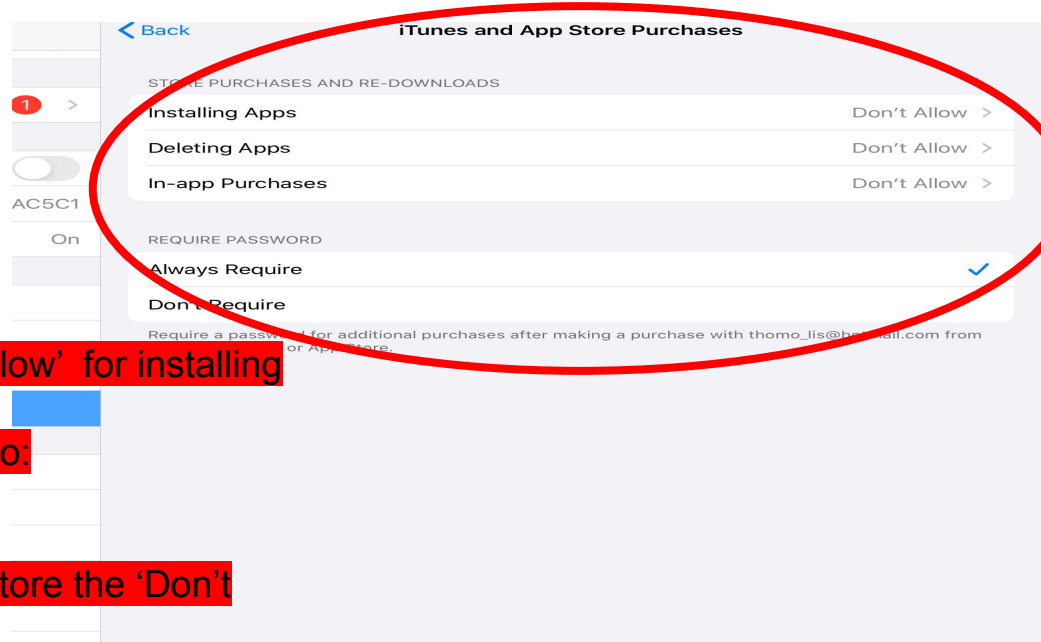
< Back

iTunes and App Store Purchases

1 >

AC5C1

On

STO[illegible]E PURCHASES AND RE-DOWNLOADS

Installing Apps Don't Allow >

Deleting Apps Don't Allow >

In-app Purchases Don't Allow >

REQUIRE PASSWORD

Always Require ✓

Don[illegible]Require

Require a passw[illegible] for additional purchases after making a purchase with thomo_lis@h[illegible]ail.com from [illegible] or App Store.

low' for installing

o:

tore the 'Don't